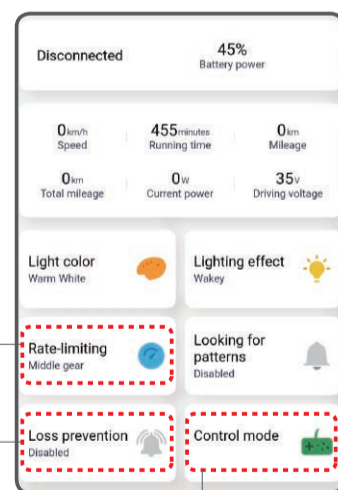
Disconnected

45%
Battery power

0km/h
Speed

455minutes
Running time

0km
Mileage

0km
Total mileage

0w
Current power

35v
Driving voltage

Light color
Warm White

Lighting effect
Wakey

Rate-limiting
Middle gear

Looking for patterns
Disabled

Loss prevention
Disabled

Control mode